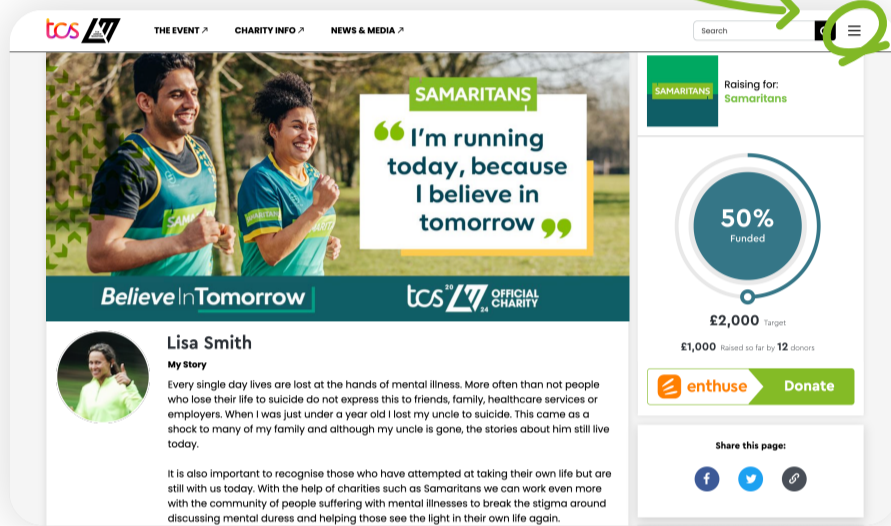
tcs L

THE EVENT ↗ CHARITY INFO ↗ NEWS & MEDIA ↗

Search

SAMARITANS

“I'm running today, because I believe in tomorrow”

Believe In Tomorrow

tcs L 2024 OFFICIAL CHARITY

SAMARITANS

Raising for:
Samaritans

50%
Funded

£2,000 Target

£1,000 Raised so far by 12 donors

enthuse Donate

Share this page:

Lisa Smith

My Story

Every single day lives are lost at the hands of mental illness. More often than not people who lose their life to suicide do not express this to friends, family, healthcare services or employers. When I was just under a year old I lost my uncle to suicide. This came as a shock to many of my family and although my uncle is gone, the stories about him still live today.

It is also important to recognise those who have attempted at taking their own life but are still with us today. With the help of charities such as Samaritans we can work even more with the community of people suffering with mental illnesses to break the stigma around discussing mental duress and helping those see the light in their own life again.